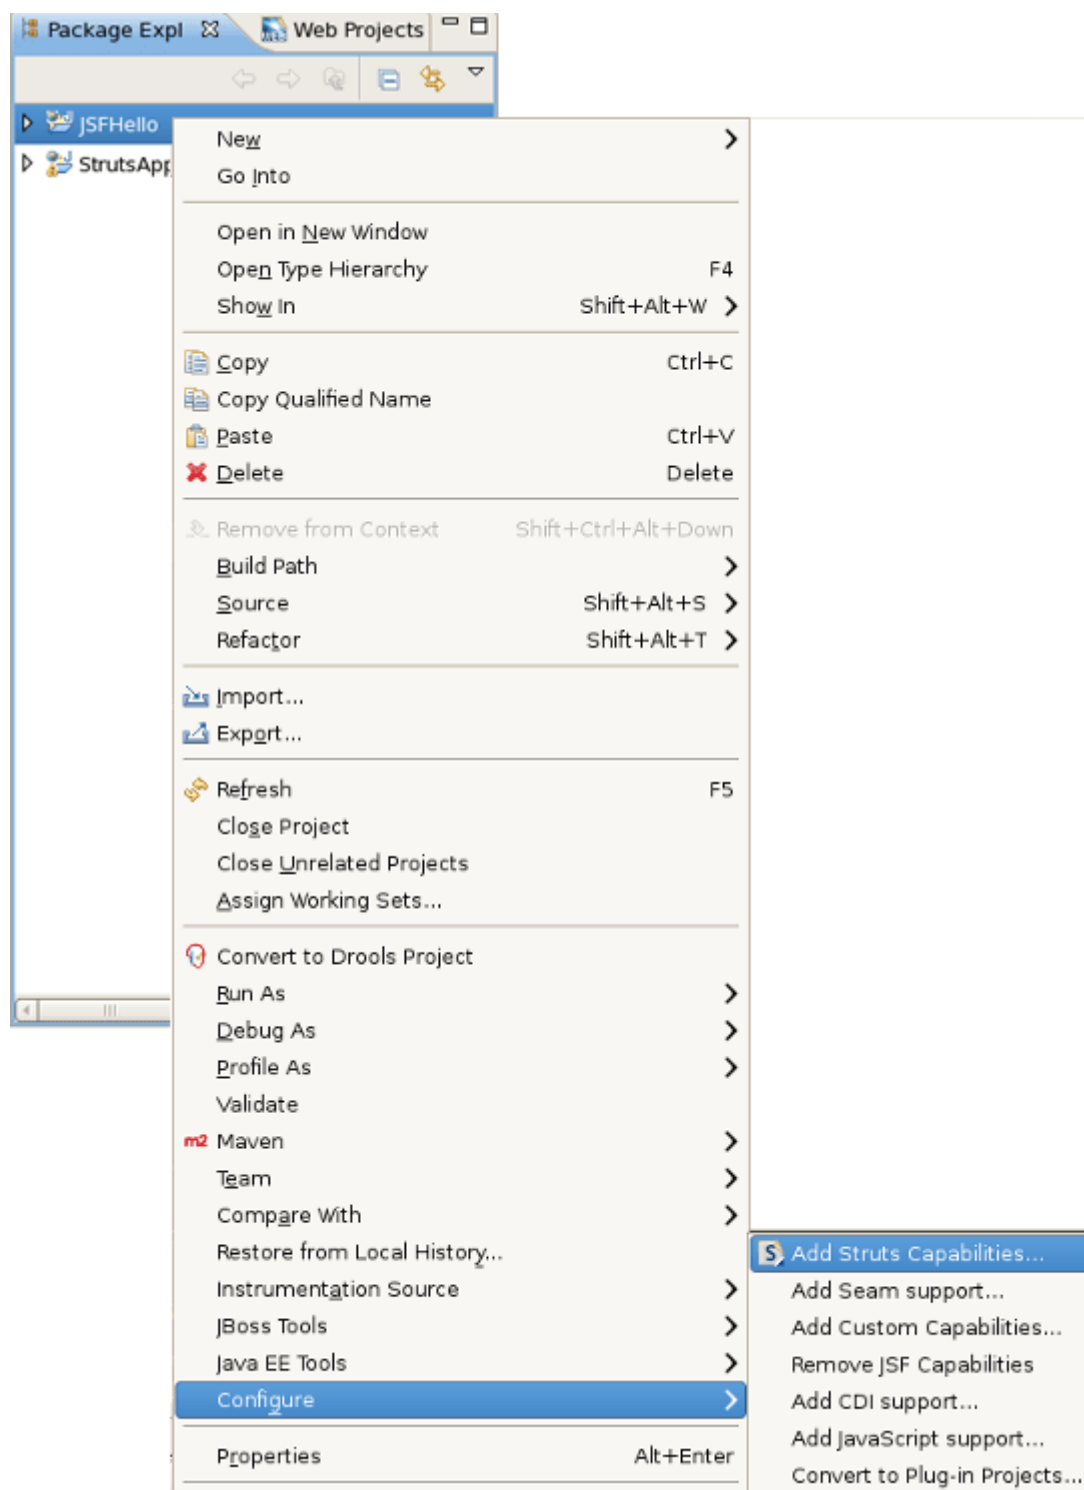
Package Expl ☒ Web Projects

JSFHello
StrutsApp

New
Go Into

Open in New Window
Open Type Hierarchy F4
Show In Shift+Alt+W

Copy Ctrl+C
Copy Qualified Name
Paste Ctrl+V
Delete Delete

Remove from Context Shift+Ctrl+Alt+Down
Build Path
Source Shift+Alt+S
Refactor Shift+Alt+T

Import...
Export...

Refresh F5
Close Project
Close Unrelated Projects
Assign Working Sets...

Convert to Drools Project
Run As
Debug As
Profile As
Validate
m2 Maven
Team
Compare With
Restore from Local History...
Instrumentation Source
JBoss Tools
Java EE Tools
Configure

Properties Alt+Enter

Add Struts Capabilities...
Add Seam support...
Add Custom Capabilities...
Remove JSF Capabilities
Add CDI support...
Add JavaScript support...
Convert to Plug-in Projects...